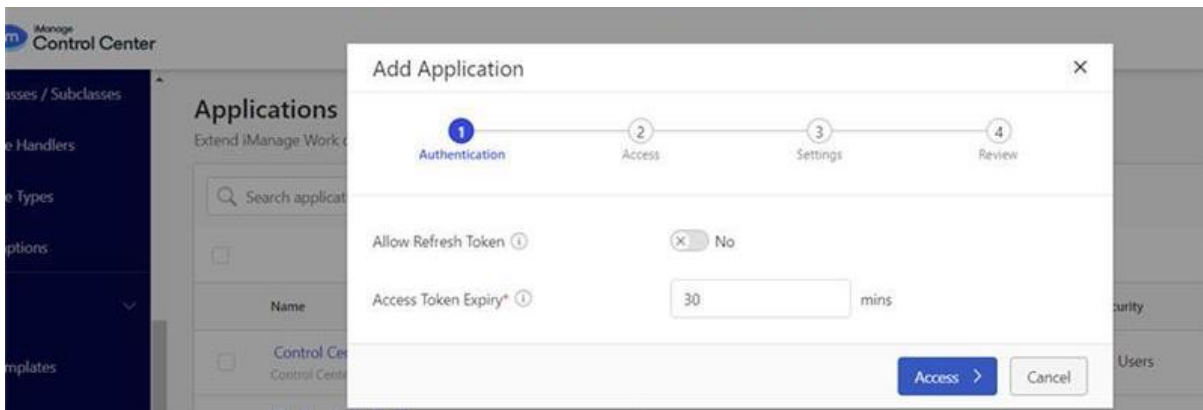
iManage
Control Center

asses / Subclasses
e Handlers
e Types
ptions
mplates

Applications
Extend iManage Work c

Search applicat

Name

Control Ce
Control Cente

curity
Users

Add Application

1 Authentication
2 Access
3 Settings
4 Review

Allow Refresh Token
No

Access Token Expiry*
30
mins

Access >
Cancel